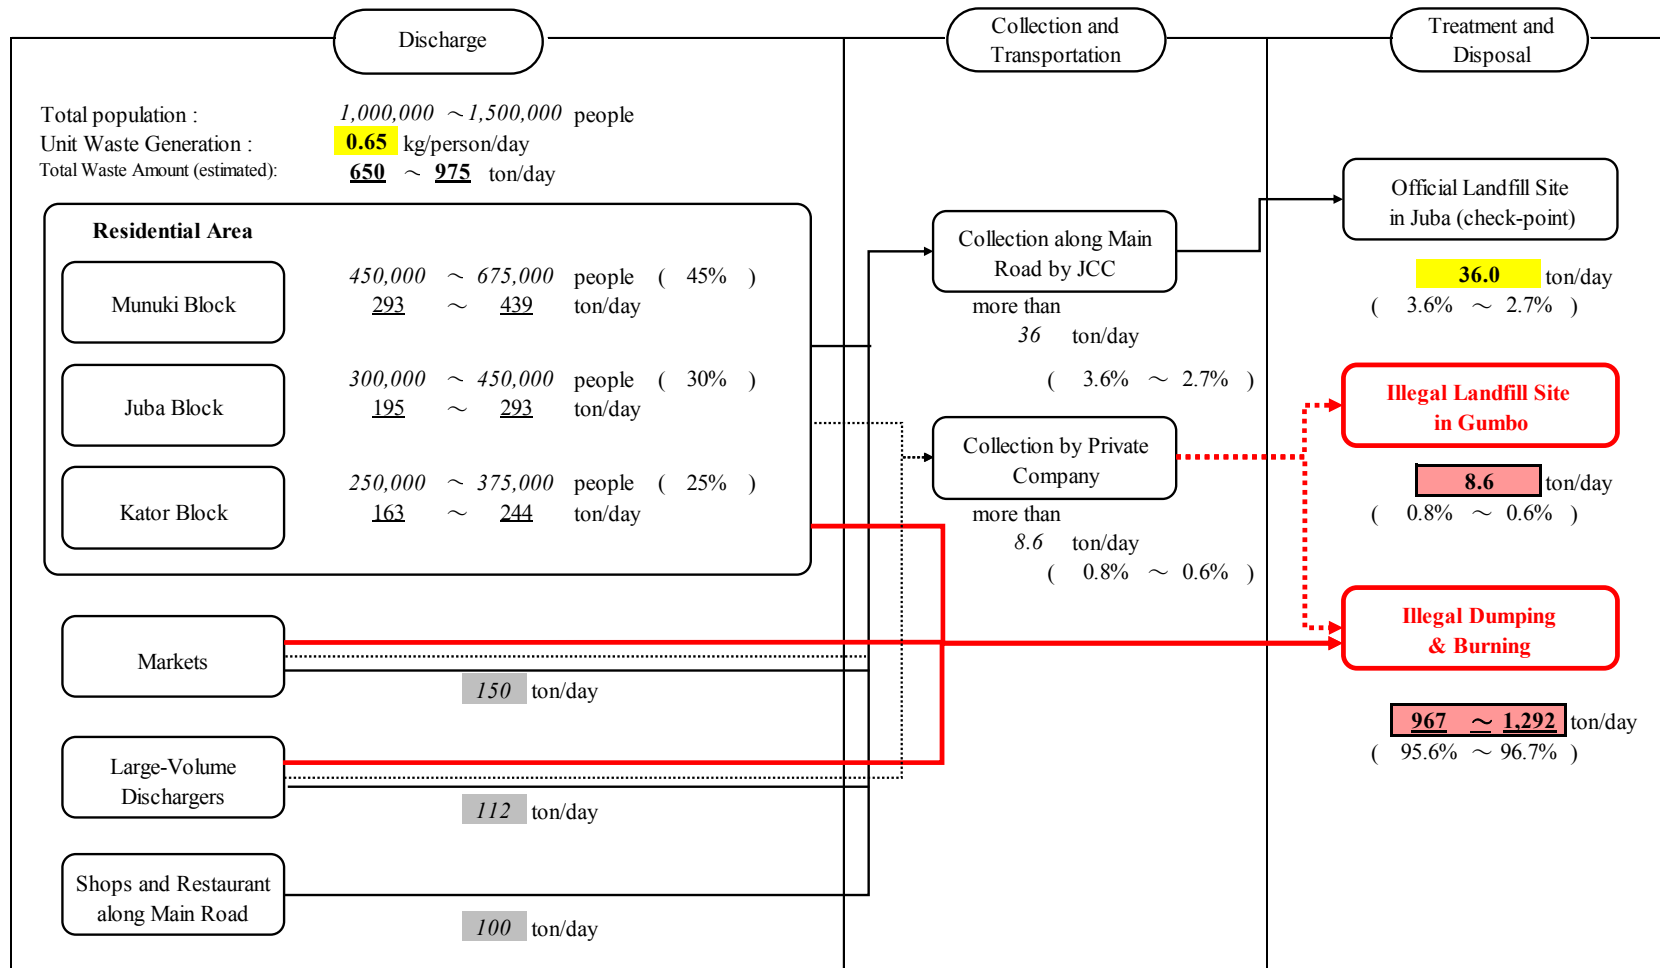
Discharge

Collection and Transportation

Treatment and Disposal

Total population : 1,000,000 ～1,500,000 people
Unit Waste Generation : 0.65 kg/person/day
Total Waste Amount (estimated): 650 ～ 975 ton/day

Residential Area

Munuki Block
450,000 ～ 675,000 people ( 45% )
293 ～ 439 ton/day

Juba Block
300,000 ～ 450,000 people ( 30% )
195 ～ 293 ton/day

Kator Block
250,000 ～ 375,000 people ( 25% )
163 ～ 244 ton/day

Markets
150 ton/day

Large-Volume Dischargers
112 ton/day

Shops and Restaurant along Main Road
100 ton/day

Collection along Main Road by JCC
more than 36 ton/day
( 3.6% ～ 2.7% )

Collection by Private Company
more than 8.6 ton/day
( 0.8% ～ 0.6% )

Official Landfill Site in Juba (check-point)
36.0 ton/day
( 3.6% ～ 2.7% )

Illegal Landfill Site in Gumbo
8.6 ton/day
( 0.8% ～ 0.6% )

Illegal Dumping & Burning
967 ～ 1,292 ton/day
( 95.6% ～ 96.7% )